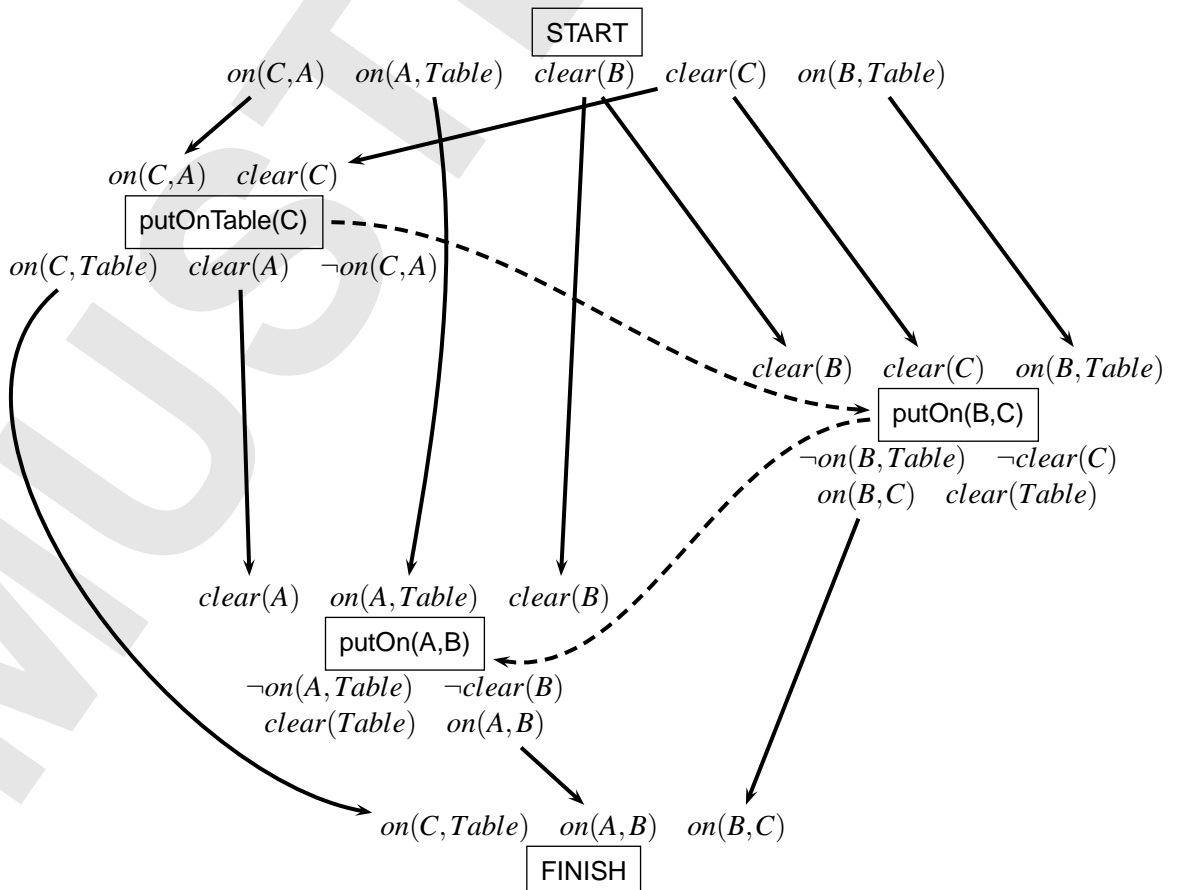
START

$on(C,A)$ $on(A,Table)$ $clear(B)$ $clear(C)$ $on(B,Table)$

$on(C,A)$ $clear(C)$

putOnTable(C)

$on(C,Table)$ $clear(A)$ $\neg on(C,A)$

$clear(B)$ $clear(C)$ $on(B,Table)$

putOn(B,C)

$\neg on(B,Table)$ $\neg clear(C)$

$on(B,C)$ $clear(Table)$

$clear(A)$ $on(A,Table)$ $clear(B)$

putOn(A,B)

$\neg on(A,Table)$ $\neg clear(B)$

$clear(Table)$ $on(A,B)$

$on(C,Table)$ $on(A,B)$ $on(B,C)$

FINISH